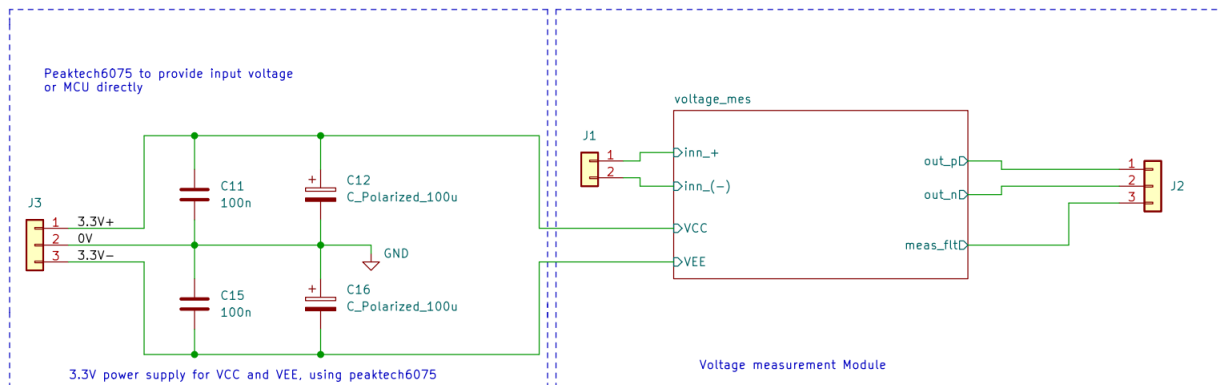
Peaktech6075 to provide input voltage
or MCU directly

J3
1 3.3V+
2 0V
3 3.3V-

C11
100n

C12
C_Polarized_100u

GND

C15
100n

C16
C_Polarized_100u

3.3V power supply for VCC and VEE, using peaktech6075

J1
1
2

voltage_mes
inn_+
inn_(-)
VCC
VEE
out_p
out_n
meas_flt

1
2
3
J2

Voltage measurement Module